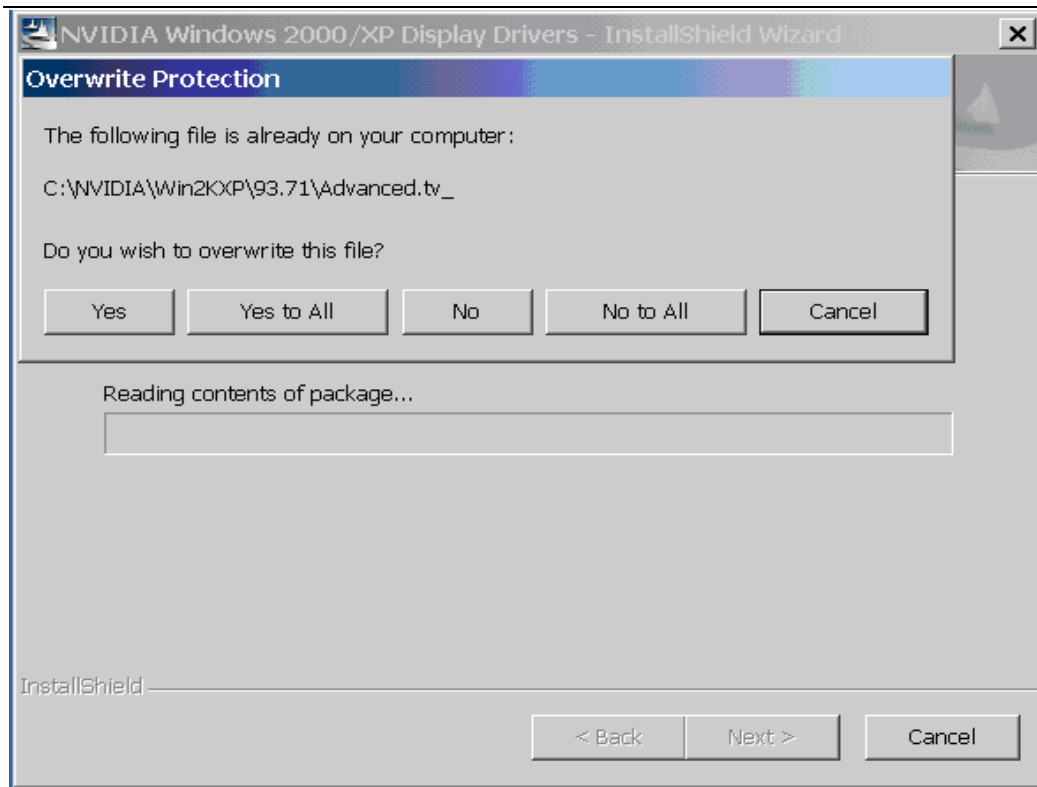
NVIDIA Windows 2000/XP Display Drivers - InstallShield Wizard

Overwrite Protection

The following file is already on your computer:

C:\NVIDIA\Win2KXP\93.71\Advanced.tv_

Do you wish to overwrite this file?

Yes | Yes to All | No | No to All | Cancel

Reading contents of package...

InstallShield

< Back | Next > | Cancel